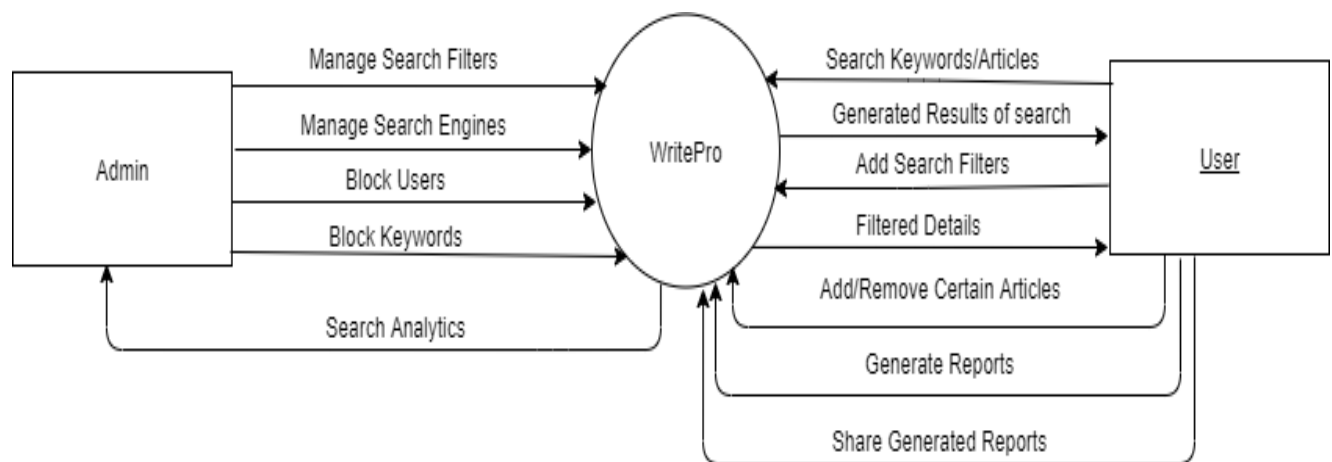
Admin

Manage Search Filters

Manage Search Engines

Block Users

Block Keywords

Search Analytics

WritePro

Search Keywords/Articles

Generated Results of search

Add Search Filters

Filtered Details

Add/Remove Certain Articles

Generate Reports

Share Generated Reports

User